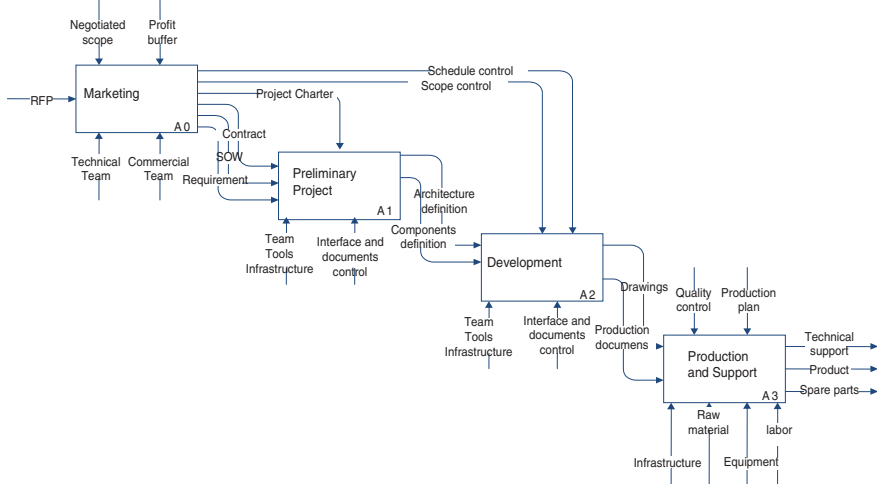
Negotiated scope

Profit buffer

RFP

Marketing

A 0

Technical Team

Commercial Team

Schedule control

Scope control

Project Charter

Contract

SOW

Requirement

Preliminary Project

A 1

Team Tools Infrastructure

Interface and documents control

Architecture definition

Components definition

Development

A 2

Team Tools Infrastructure

Interface and documents control

Drawings

Production documens

Quality control

Production plan

Production and Support

A 3

Technical support

Product

Spare parts

Raw material

labor

Infrastructure

Equipment